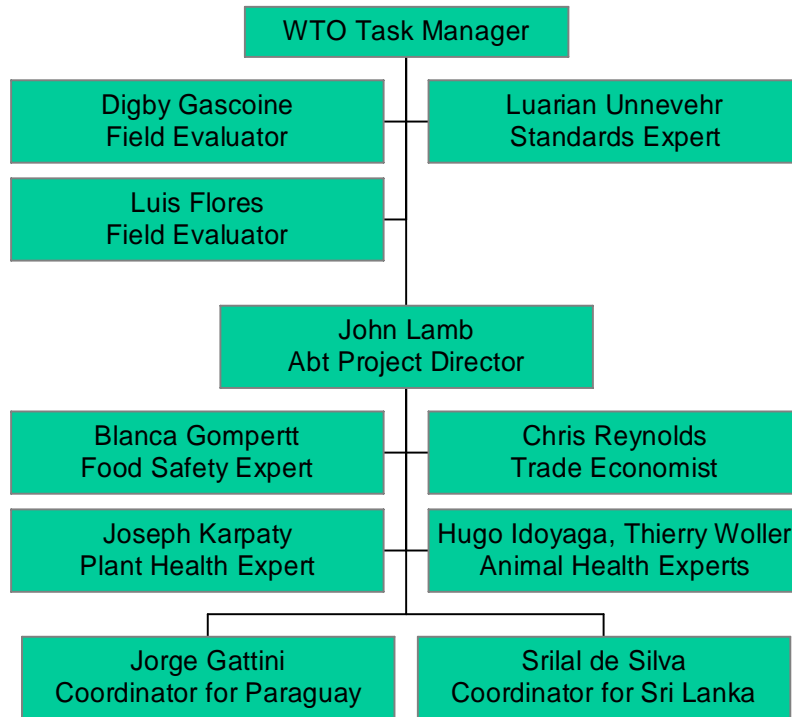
WTO Task Manager

Digby Gascoine
Field Evaluator

Luarian Unnevehr
Standards Expert

Luis Flores
Field Evaluator

John Lamb
Abt Project Director

Blanca Gompertt
Food Safety Expert

Chris Reynolds
Trade Economist

Joseph Karpaty
Plant Health Expert

Hugo Idoyaga, Thierry Woller
Animal Health Experts

Jorge Gattini
Coordinator for Paraguay

Srilal de Silva
Coordinator for Sri Lanka